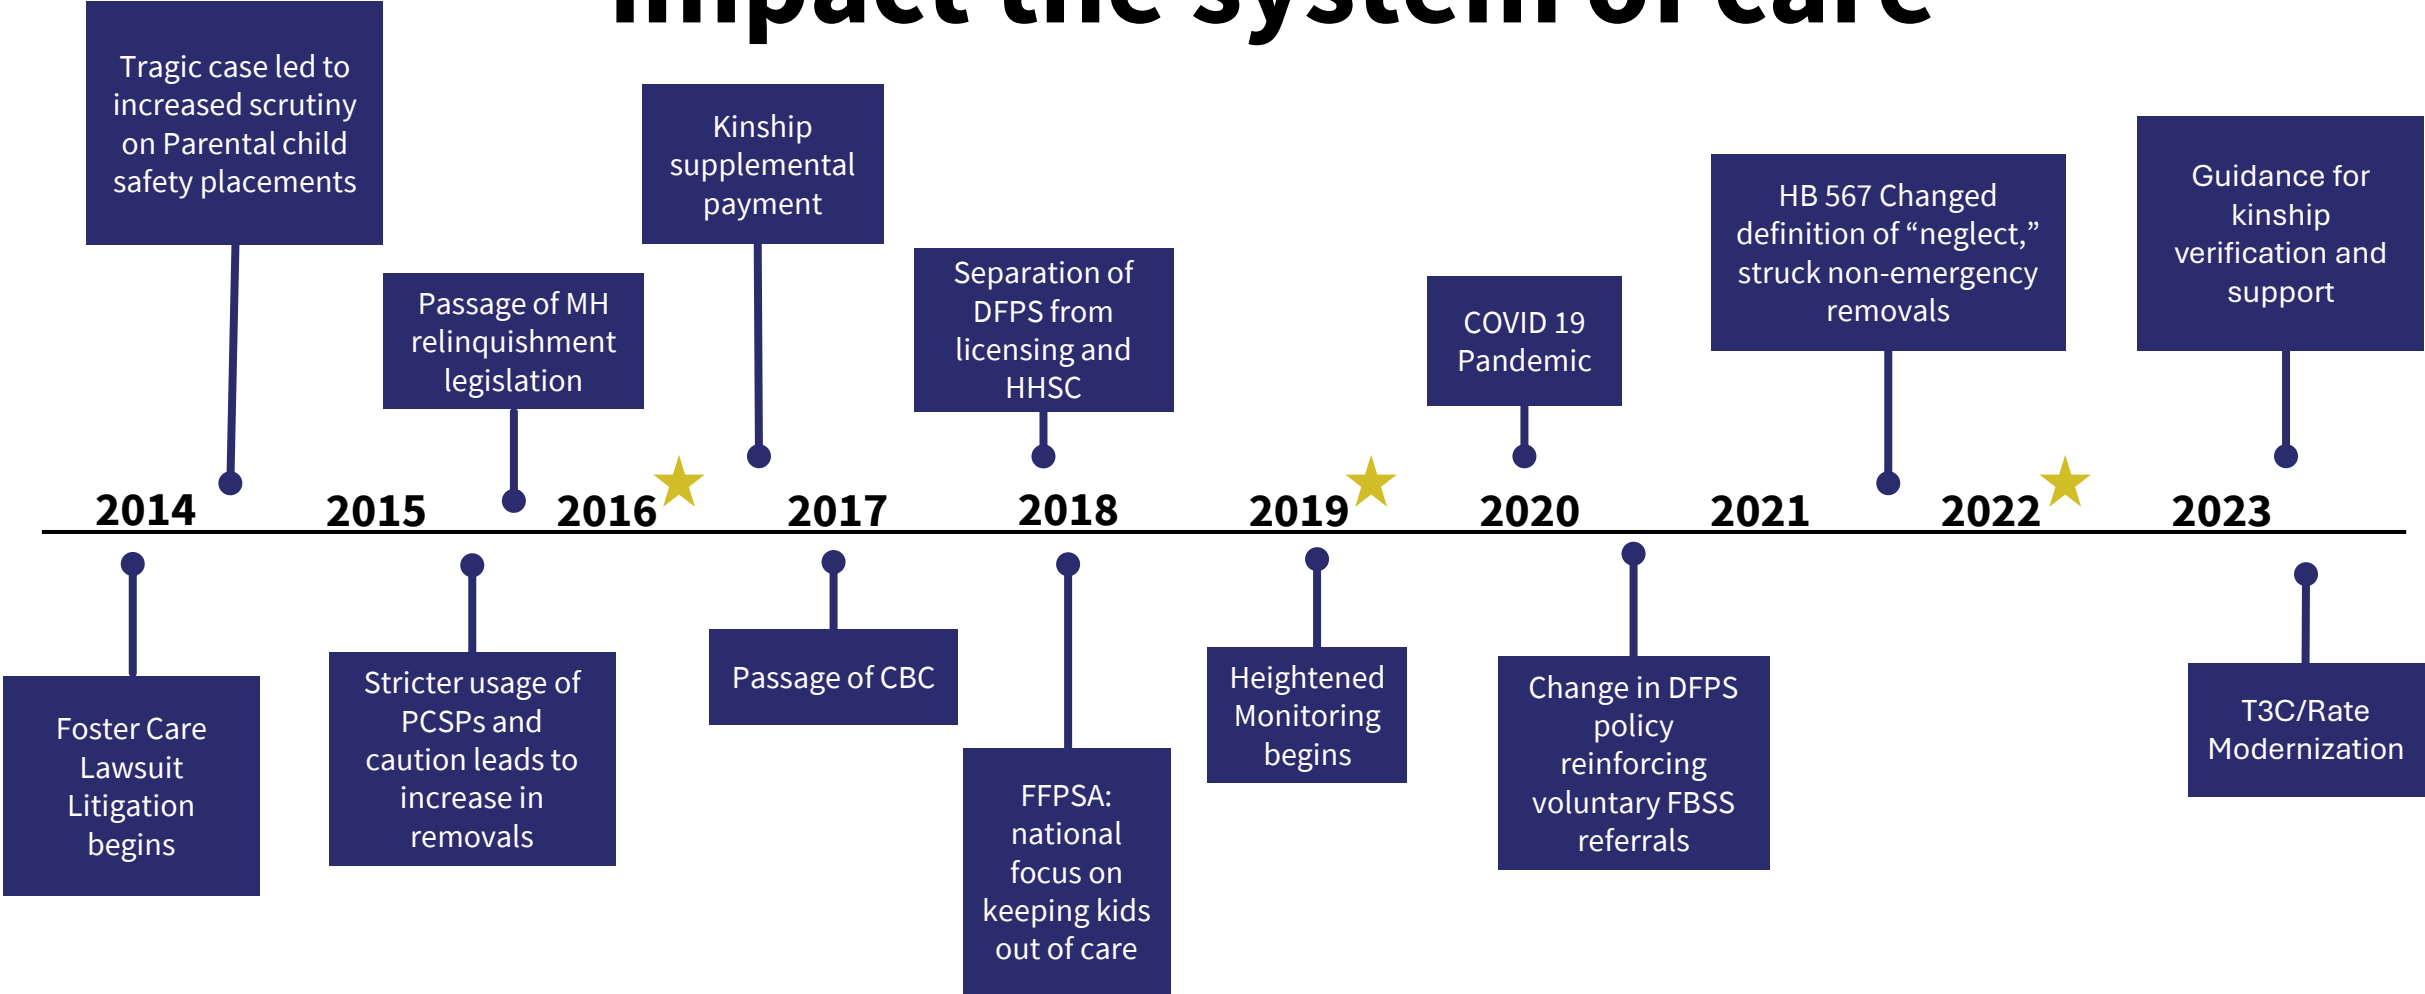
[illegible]

Tragic case led to increased scrutiny on Parental child safety placements

Kinship supplemental payment

Passage of MH relinquishment legislation

Separation of DFPS from licensing and HHSC

COVID 19 Pandemic

HB 567 Changed definition of “neglect,” struck non-emergency removals

Guidance for kinship verification and support

2014 2015 2016 2017 2018 2019 2020 2021 2022 2023

Foster Care Lawsuit Litigation begins

Stricter usage of PCSPs and caution leads to increase in removals

Passage of CBC

FFPSA: national focus on keeping kids out of care

Heightened Monitoring begins

Change in DFPS policy reinforcing voluntary FBSS referrals

T3C/Rate Modernization